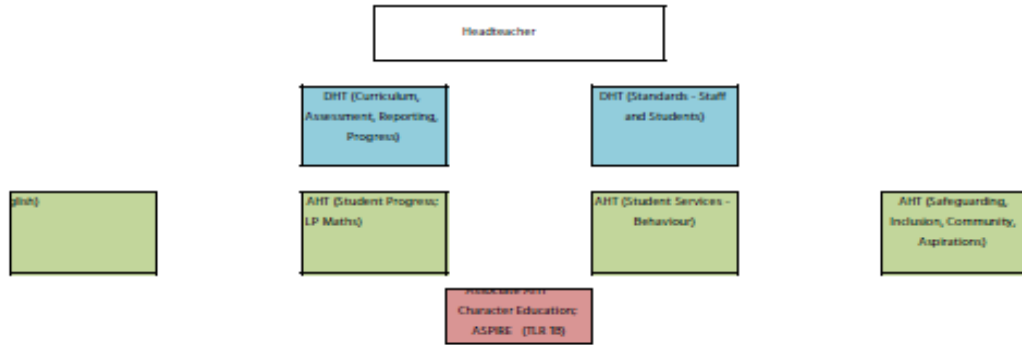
Headteacher

DHT (Curriculum, Assessment, Reporting, Progress)

DHT (Standards - Staff and Students)

glish)

AHT (Student Progress; LP Maths)

AHT (Student Services - Behaviour)

AHT (Safeguarding, Inclusion, Community, Aspirations)

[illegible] Character Education; ASPIRE (TLR 1B)